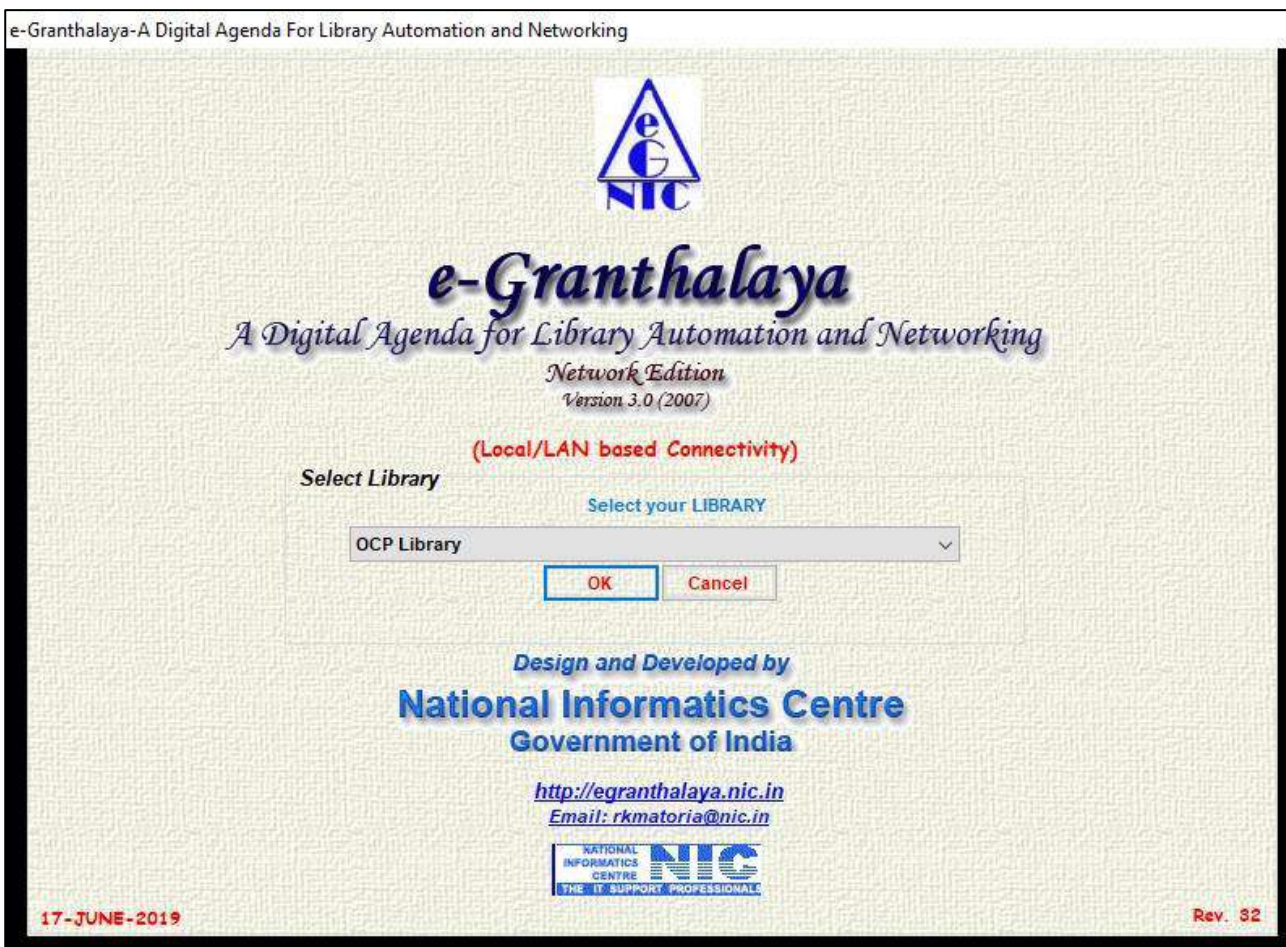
e-Granthalaya-A Digital Agenda For Library Automation and Networking

eG
NIC

e-Granthalaya
A Digital Agenda for Library Automation and Networking
Network Edition
Version 3.0 (2007)

(Local/LAN based Connectivity)

Select Library

Select your LIBRARY

OCP Library

OK Cancel

Design and Developed by
National Informatics Centre
Government of India

http://egranthalaya.nic.in
Email: rkmatoria@nic.in

NATIONAL INFORMATICS CENTRE NIC THE IT SUPPORT PROFESSIONALS

17-JUNE-2019

Rev. 32